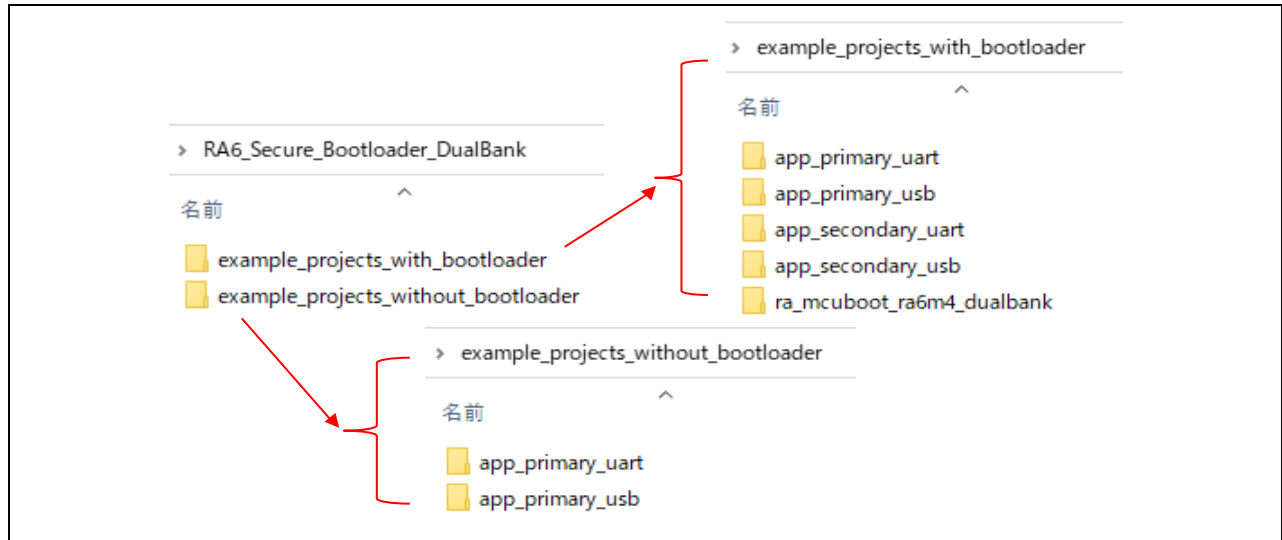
> RA6_Secure_Bootloader_DualBank

名前

example_projects_with_bootloader
example_projects_without_bootloader

> example_projects_with_bootloader

名前

app_primary_uart
app_primary_usb
app_secondary_uart
app_secondary_usb
ra_mcuboot_ra6m4_dualbank

> example_projects_without_bootloader

名前

app_primary_uart
app_primary_usb